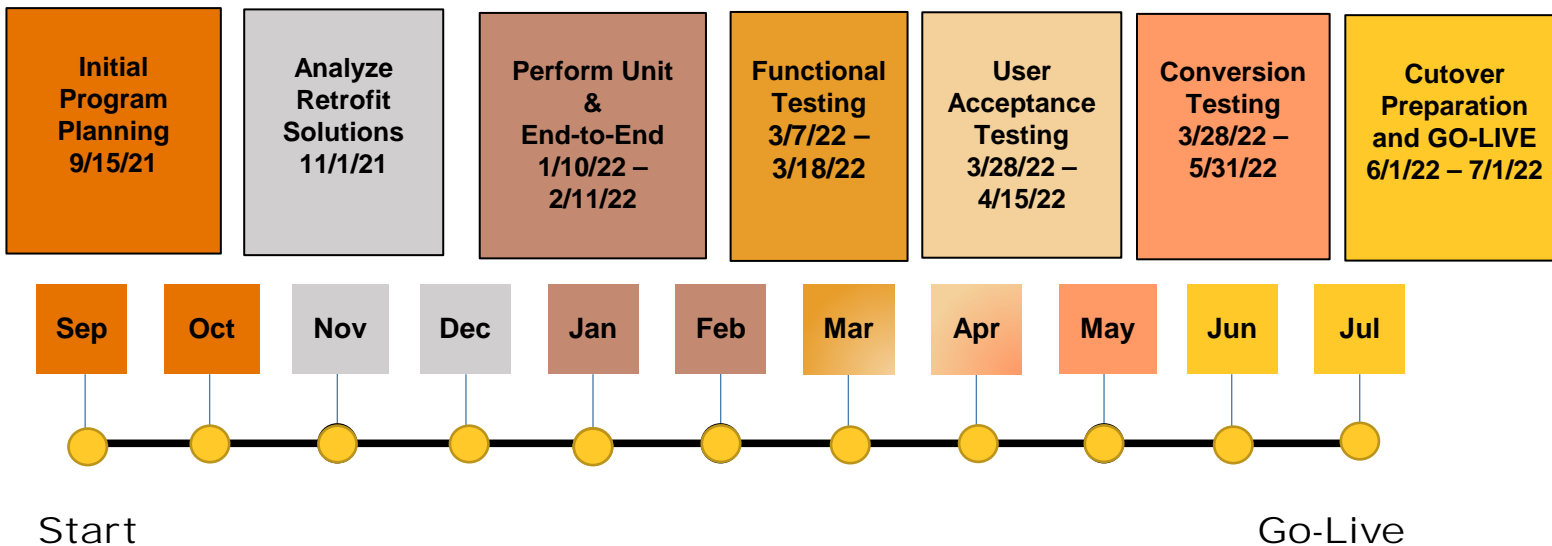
Initial Program Planning 9/15/21

Analyze Retrofit Solutions 11/1/21

Perform Unit & End-to-End 1/10/22 – 2/11/22

Functional Testing 3/7/22 – 3/18/22

User Acceptance Testing 3/28/22 – 4/15/22

Conversion Testing 3/28/22 – 5/31/22

Cutover Preparation and GO-LIVE 6/1/22 – 7/1/22

Sep

Oct

Nov

Dec

Jan

Feb

Mar

Apr

May

Jun

Jul

Start

Go-Live